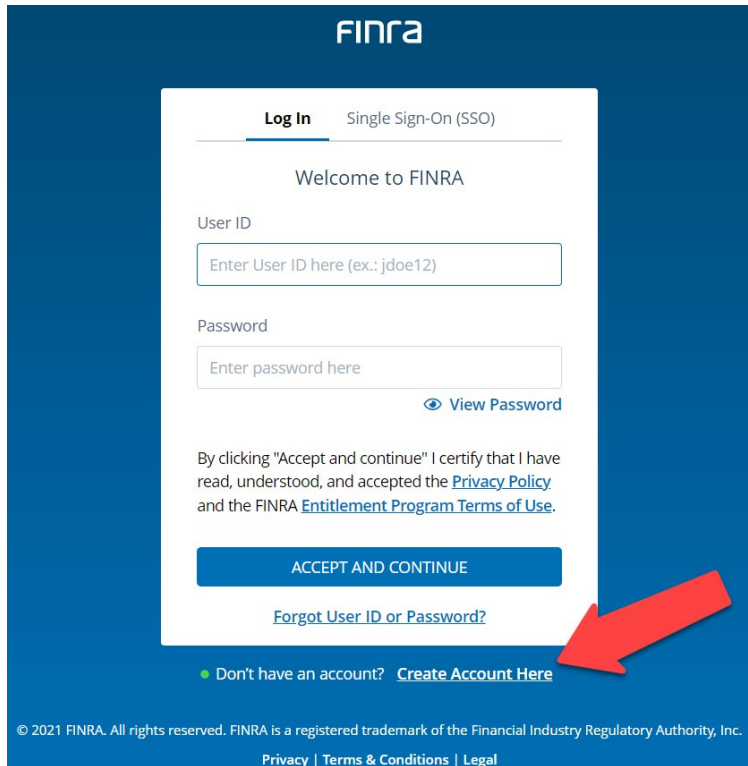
FINRA

Log In Single Sign-On (SSO)

Welcome to FINRA

User ID

Enter User ID here (ex.: jdoe12)

Password

Enter password here

View Password

By clicking "Accept and continue" I certify that I have read, understood, and accepted the Privacy Policy and the FINRA Entitlement Program Terms of Use.

ACCEPT AND CONTINUE

Forgot User ID or Password?

Don't have an account? Create Account Here

© 2021 FINRA. All rights reserved. FINRA is a registered trademark of the Financial Industry Regulatory Authority, Inc.

Privacy | Terms & Conditions | Legal